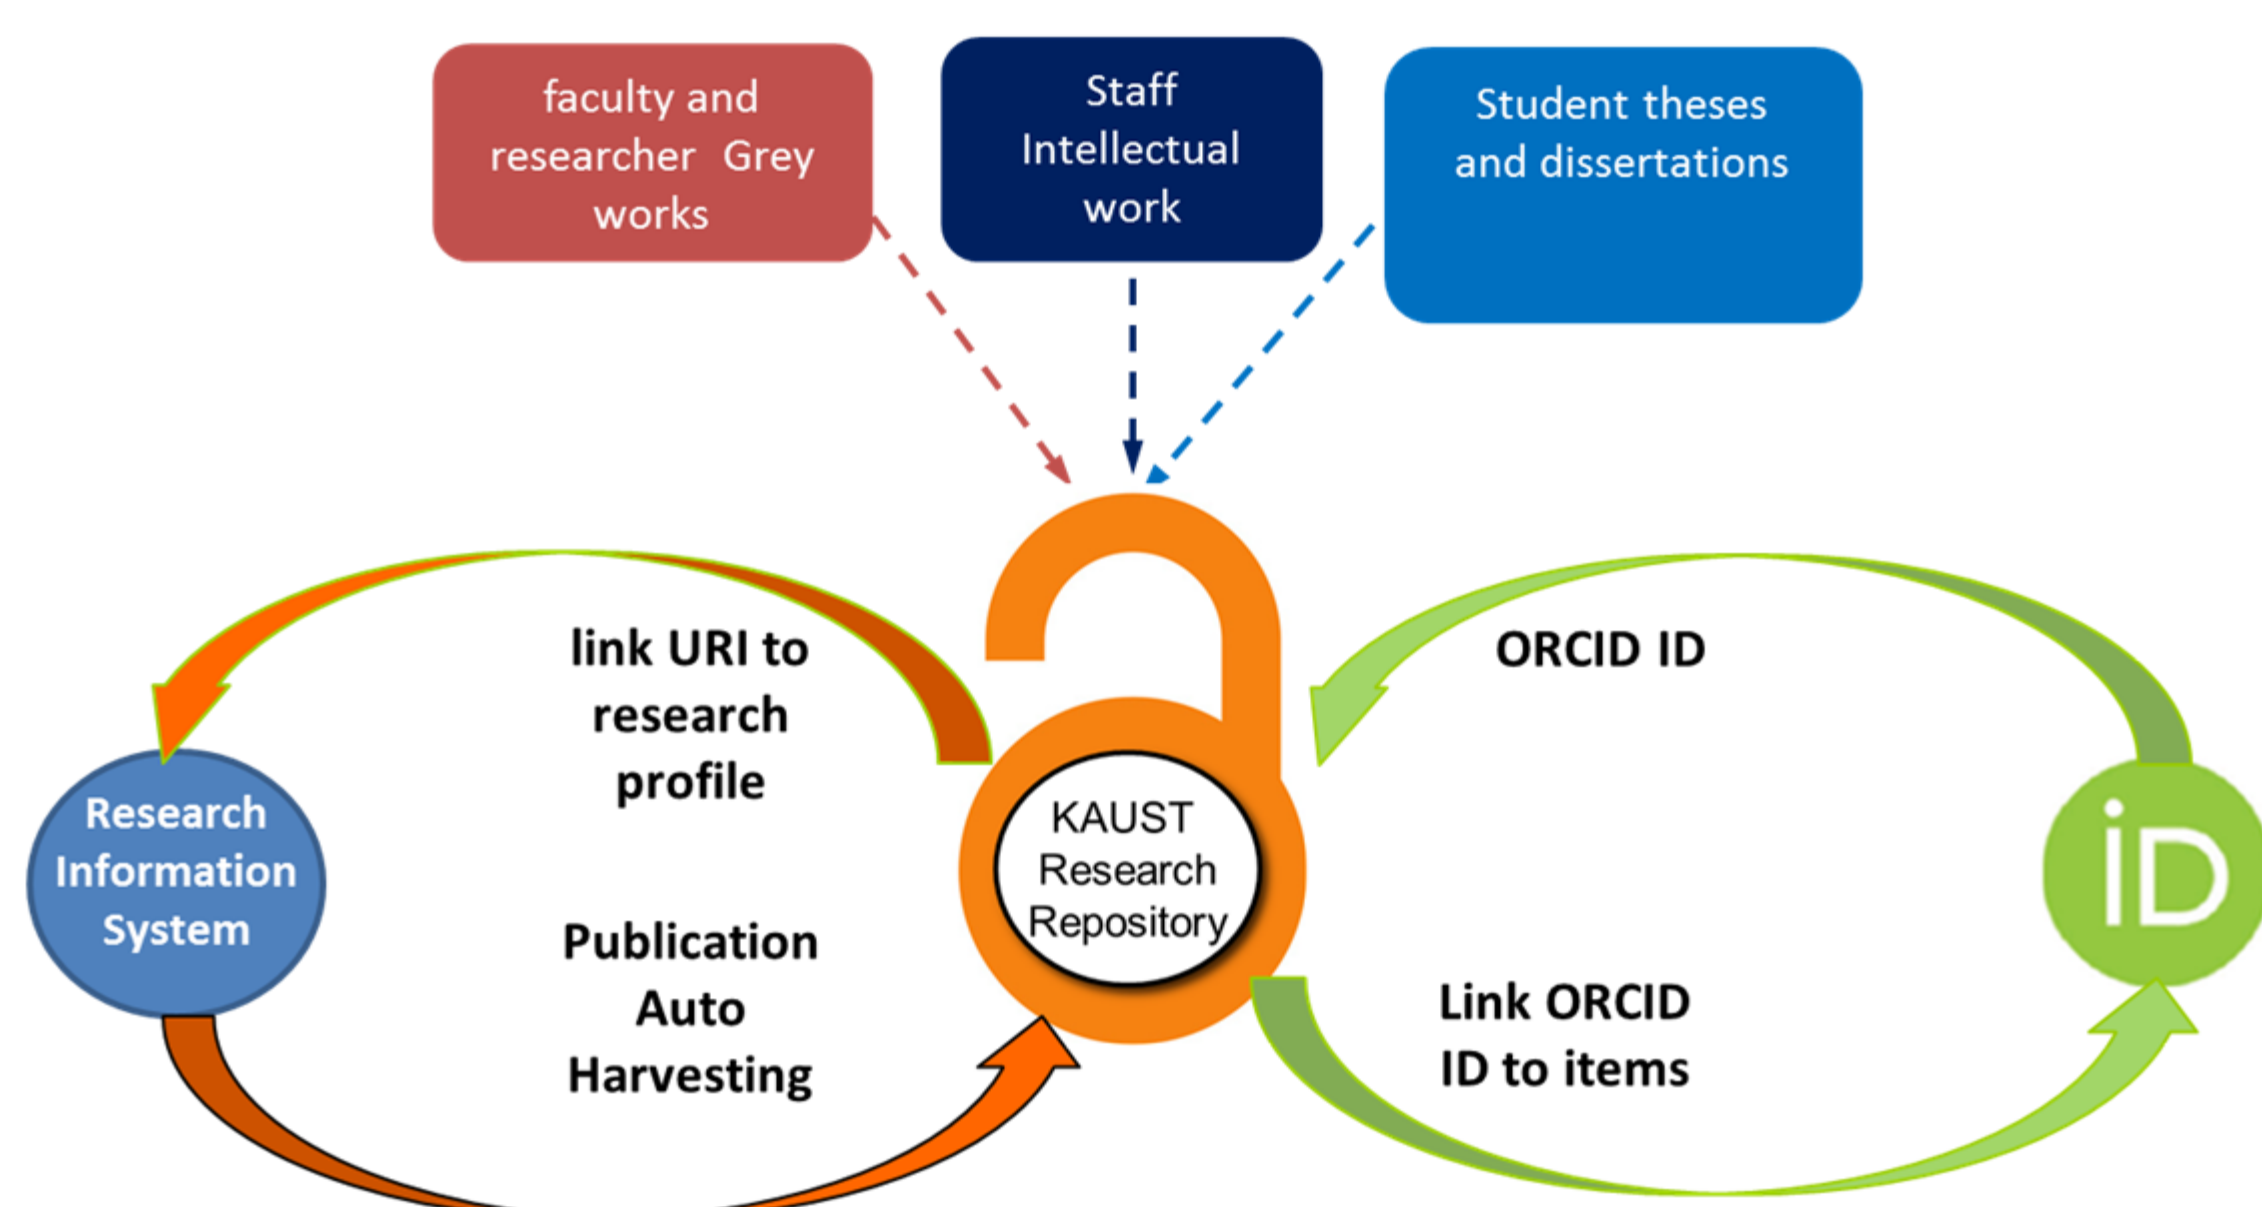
faculty and researcher Grey works

Staff Intellectual work

Student theses and dissertations

link URI to research profile

ORCID ID

Research Information System

KAUST Research Repository

iD

Publication Auto Harvesting

Link ORCID ID to items